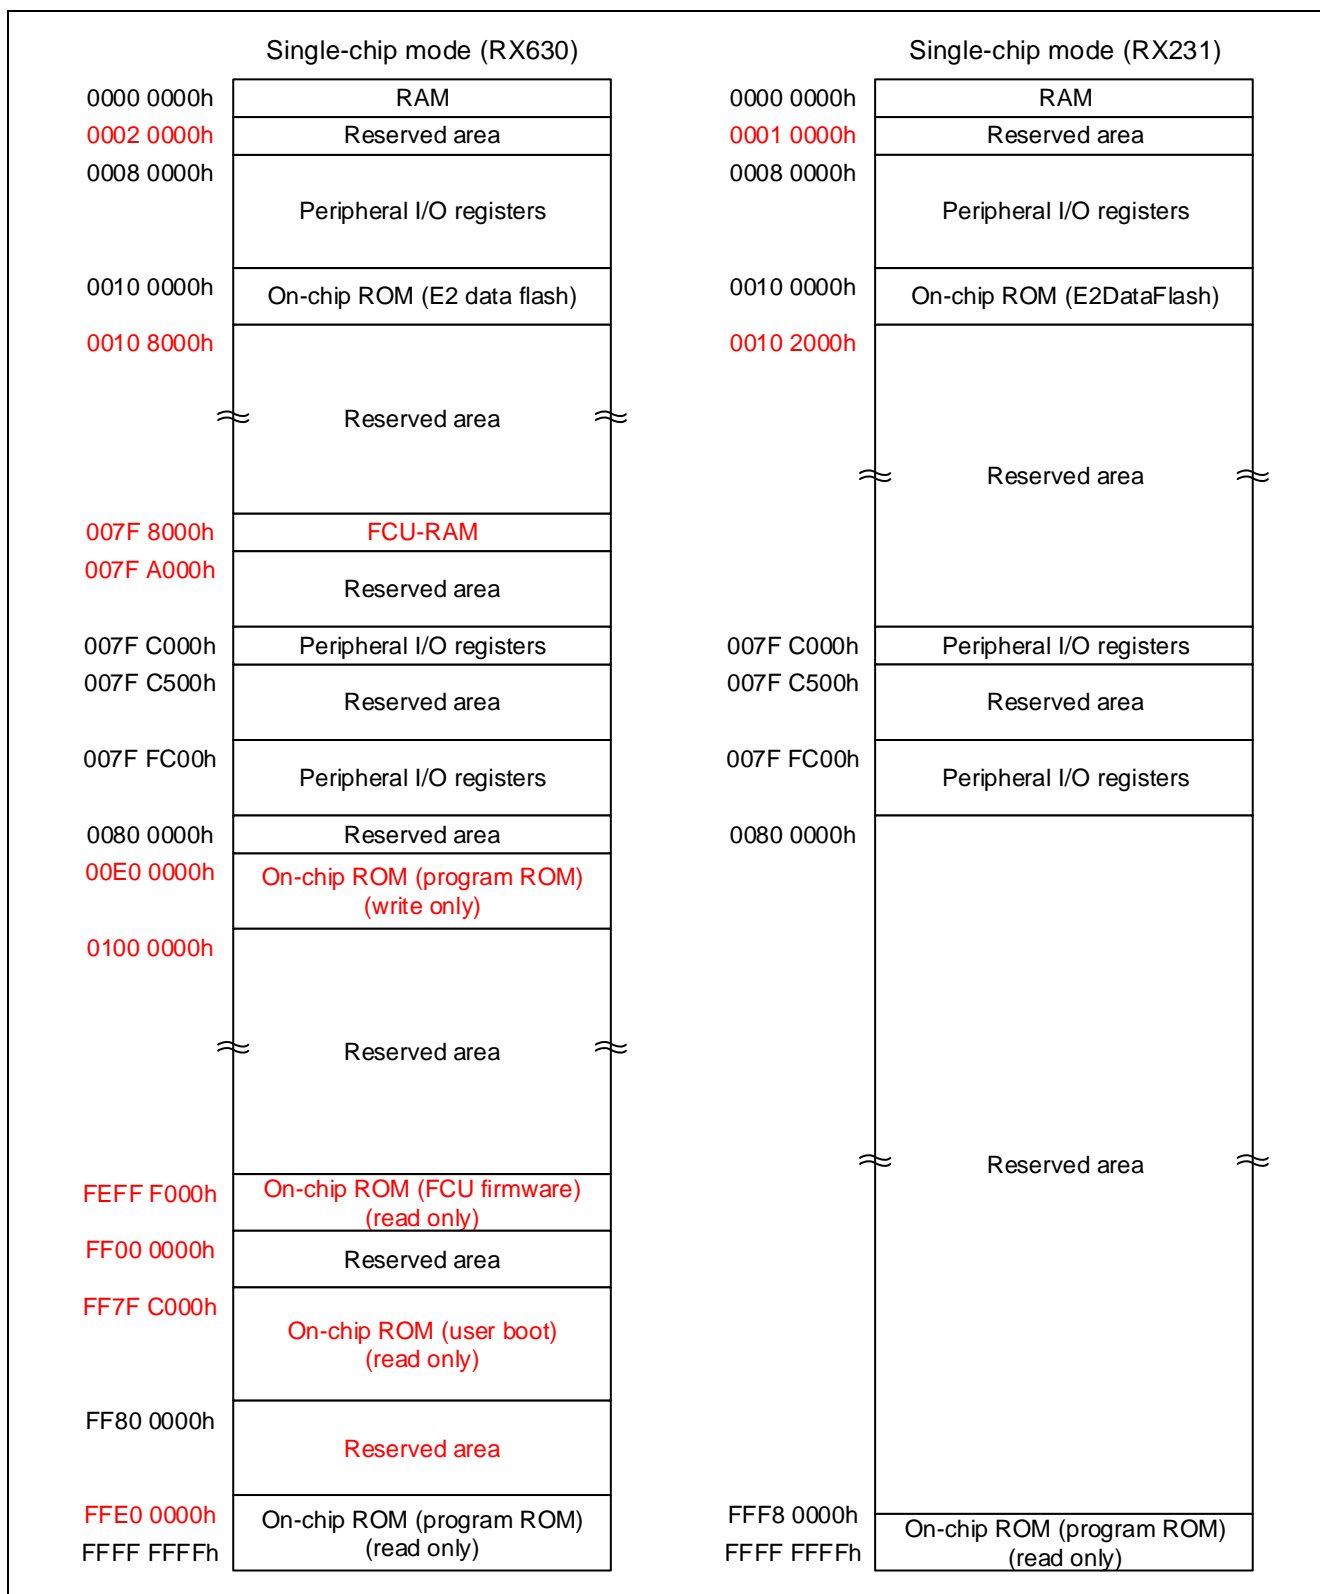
Single-chip mode (RX630)

0000 0000h RAM
0002 0000h Reserved area
0008 0000h Peripheral I/O registers
0010 0000h On-chip ROM (E2 data flash)
0010 8000h Reserved area
007F 8000h FCU-RAM
007F A000h Reserved area
007F C000h Peripheral I/O registers
007F C500h Reserved area
007F FC00h Peripheral I/O registers
0080 0000h Reserved area
00E0 0000h On-chip ROM (program ROM) (write only)
0100 0000h Reserved area
FEFF F000h On-chip ROM (FCU firmware) (read only)
FF00 0000h Reserved area
FF7F C000h On-chip ROM (user boot) (read only)
FF80 0000h Reserved area
FFE0 0000h On-chip ROM (program ROM) (read only)
FFFF FFFFh

Single-chip mode (RX231)

0000 0000h RAM
0001 0000h Reserved area
0008 0000h Peripheral I/O registers
0010 0000h On-chip ROM (E2DataFlash)
0010 2000h Reserved area
007F C000h Peripheral I/O registers
007F C500h Reserved area
007F FC00h Peripheral I/O registers
0080 0000h Reserved area
FFF8 0000h On-chip ROM (program ROM) (read only)
FFFF FFFFh